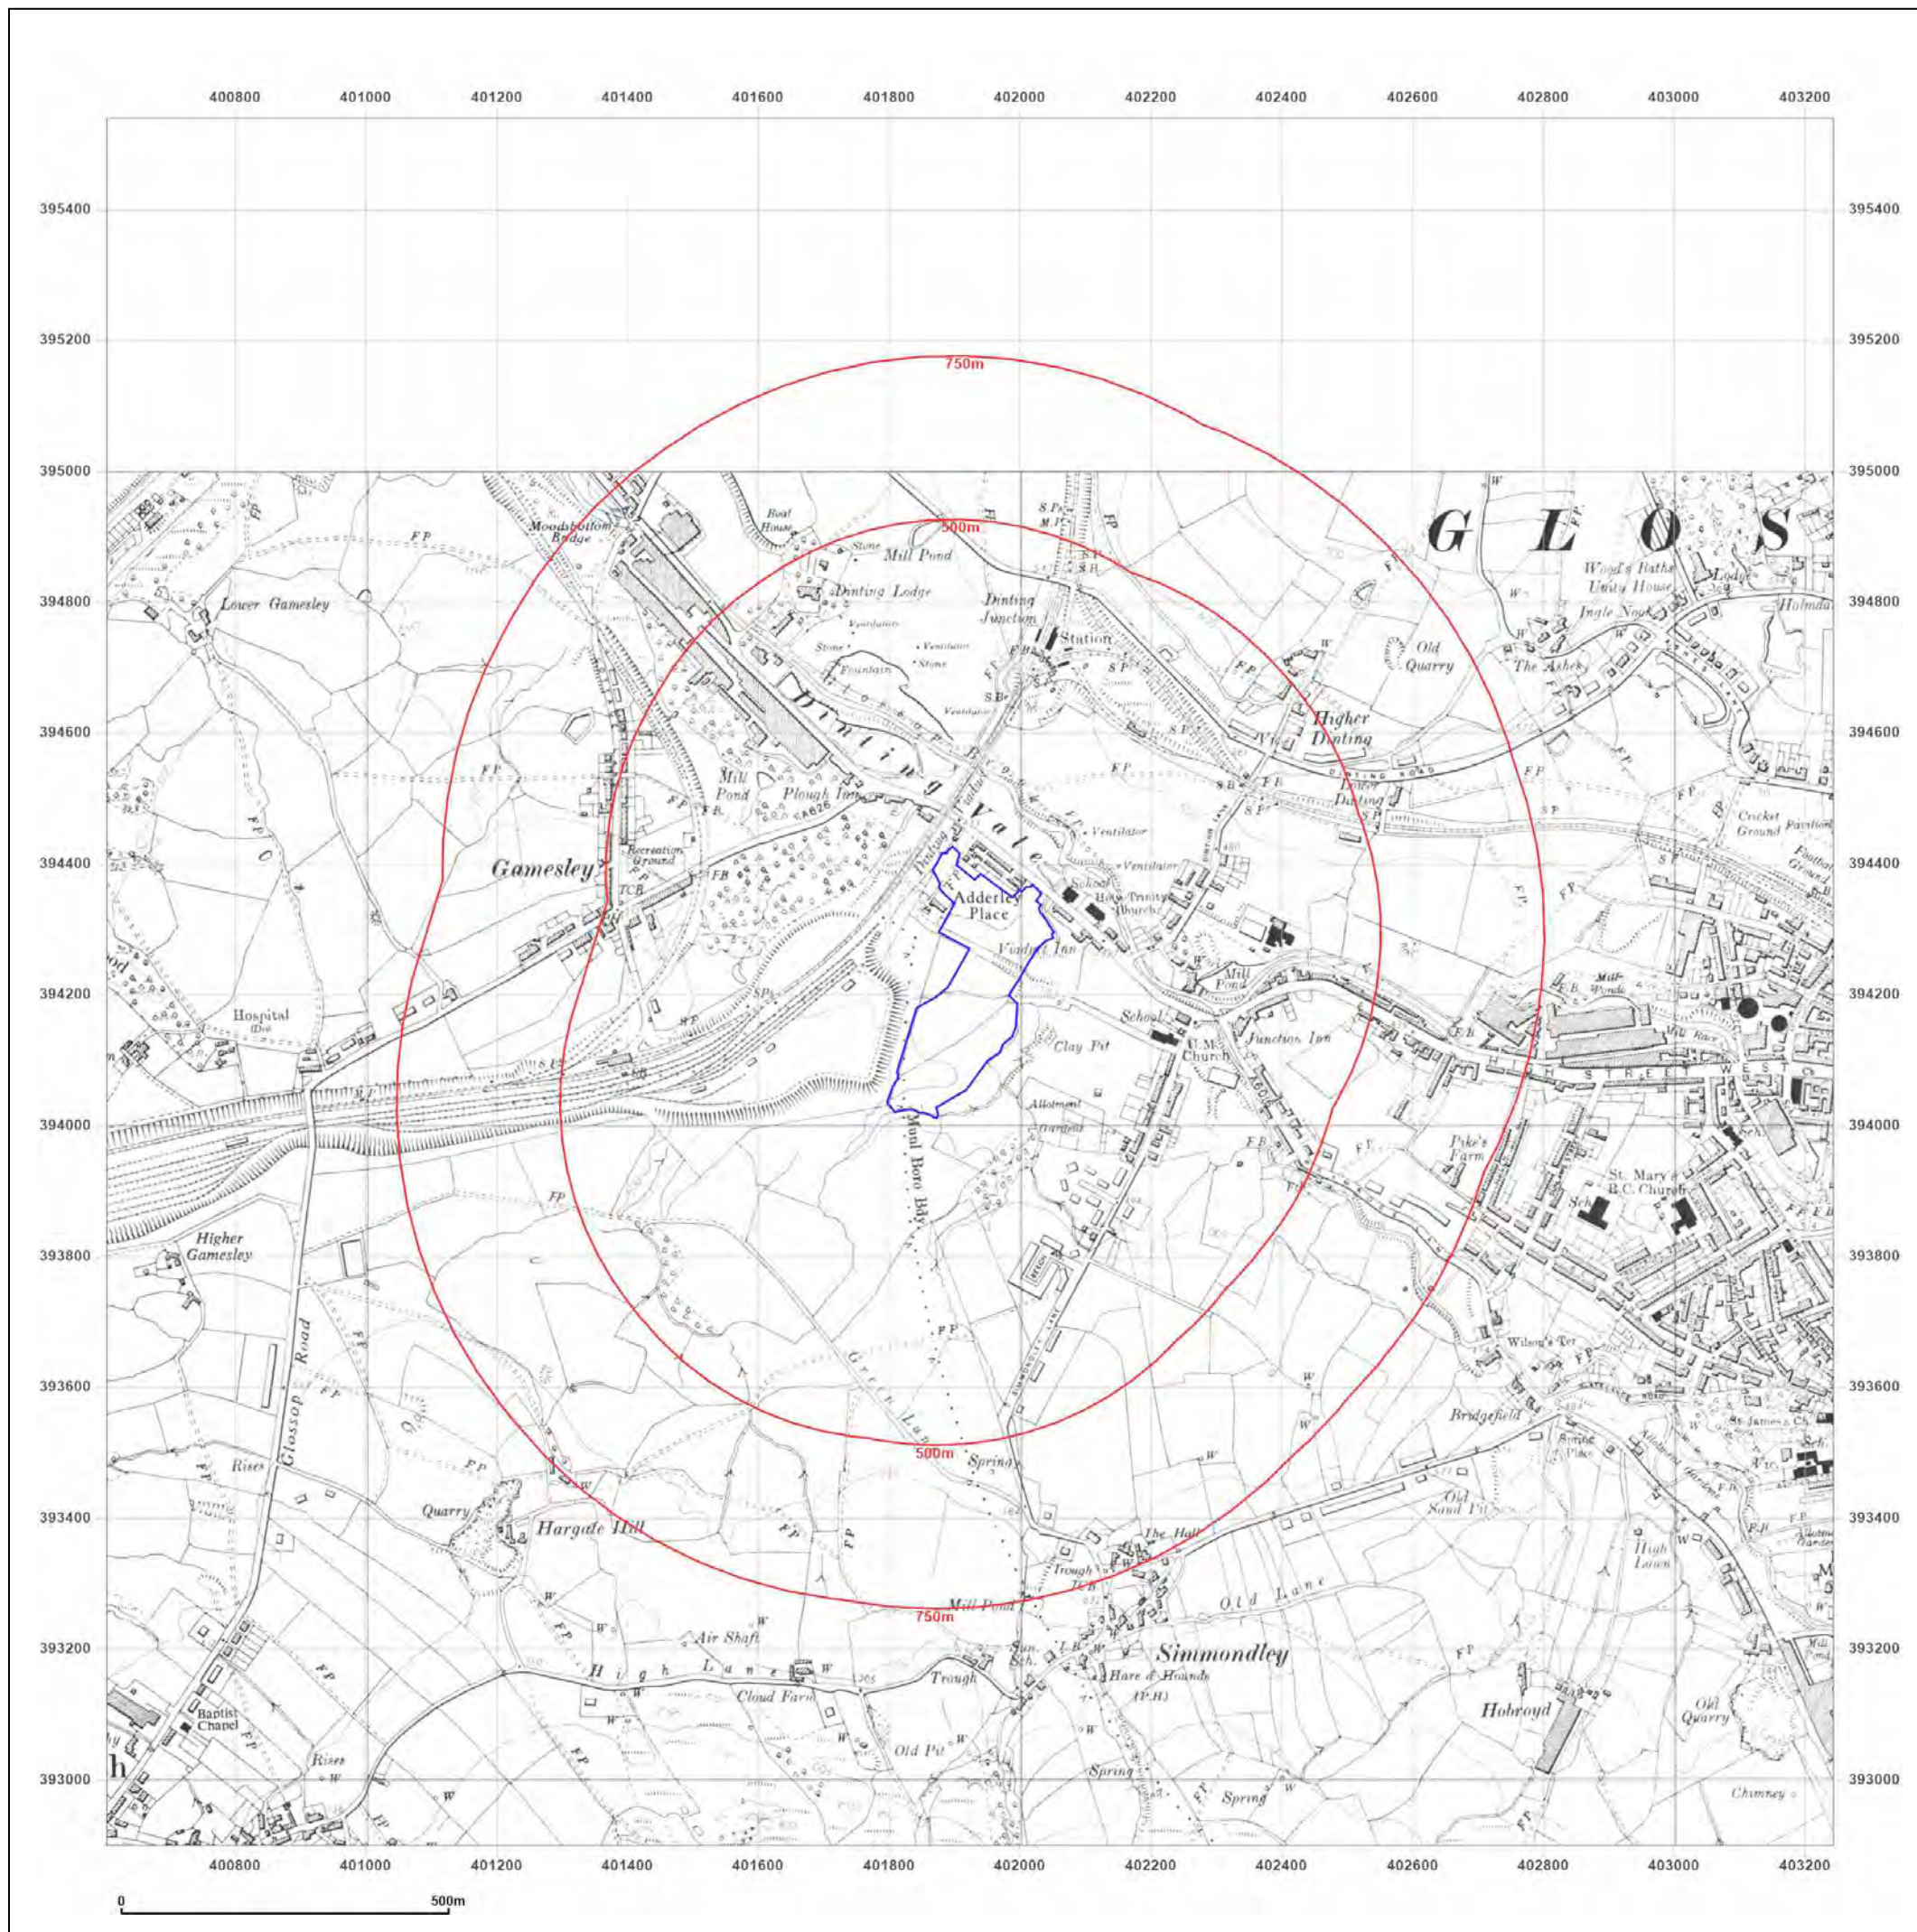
400800 401000 401200 401400 401600 401800 402000 402200 402400 402600 402800 403000 403200

395400
395200
395000
394800
394600
394400
394200
394000
393800
393600
393400
393200
393000

750m
500m

G L O S

Moodsbottom Bridge
Boat House
Stone
Mill Pond
Dinting Lodge
Dinting Junction
Station
S.P.
M.P.
S.B.
Lower Gamesley
FP
Ventilator
Stone
Fountain
Old Quarry
Wood's Baths
Unity House
Ingle Nook
Lodge
Holmdale
The Ashes
Higher Dinting
Dinting Road
Lower Dinting
Dinting Vale
Mill Pond
Plough Inn
A626
Recreation Ground
Gamesley
TCB
FB
Adderley Place
Viaduct Inn
Ventilator
School
Holy Trinity Church
Mill Pond
Cricket Ground
Pavilion
Football Ground
Mill Wonder
Mill Race
High Street West
Hospital (Dis)
School
Clay Pit
U.M. Church
Junction Inn
Allotment Gardens
Pike's Farm
St. Mary's R.C. Church
Sch
Higher Gamesley
Glossop Road
Wilson's Ter
Bridgefield
St. James Ch
Spring Place
Rises
Green Lane
Spring
Quarry
Hargate Hill
Old Sand Pit
The Hall
Trough
High Lawn
Allotment Gardens
Mill Pond
Air Shaft
Old Lane
Simmondley
High Lane
Cloud Farm
Trough
Sun Sch
Hare & Hounds (P.H.)
Hobroyd
Old Quarry
Baptist Chapel
Old Pit
Rises
Spring
Spring
Chimney
Mill Pond
W

0 500m